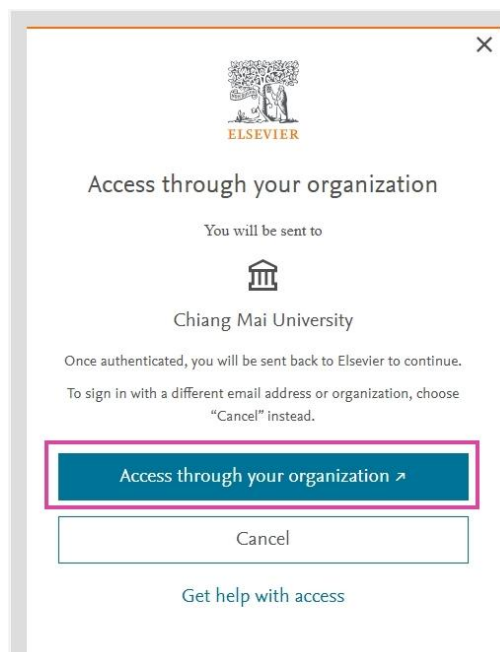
×

ELSEVIER

Access through your organization

You will be sent to

Chiang Mai University

Once authenticated, you will be sent back to Elsevier to continue.

To sign in with a different email address or organization, choose "Cancel" instead.

Access through your organization ↗

Cancel

Get help with access